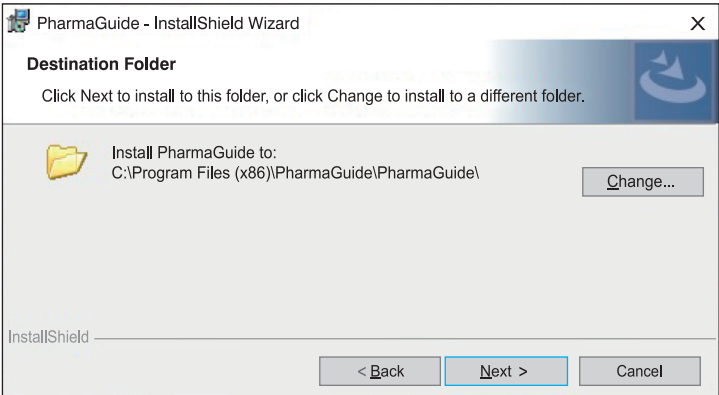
PharmaGuide - InstallShield Wizard

×

Destination Folder

Click Next to install to this folder, or click Change to install to a different folder.

Install PharmaGuide to:
C:\Program Files (x86)\PharmaGuide\PharmaGuide\

Change...

InstallShield

< Back

Next >

Cancel